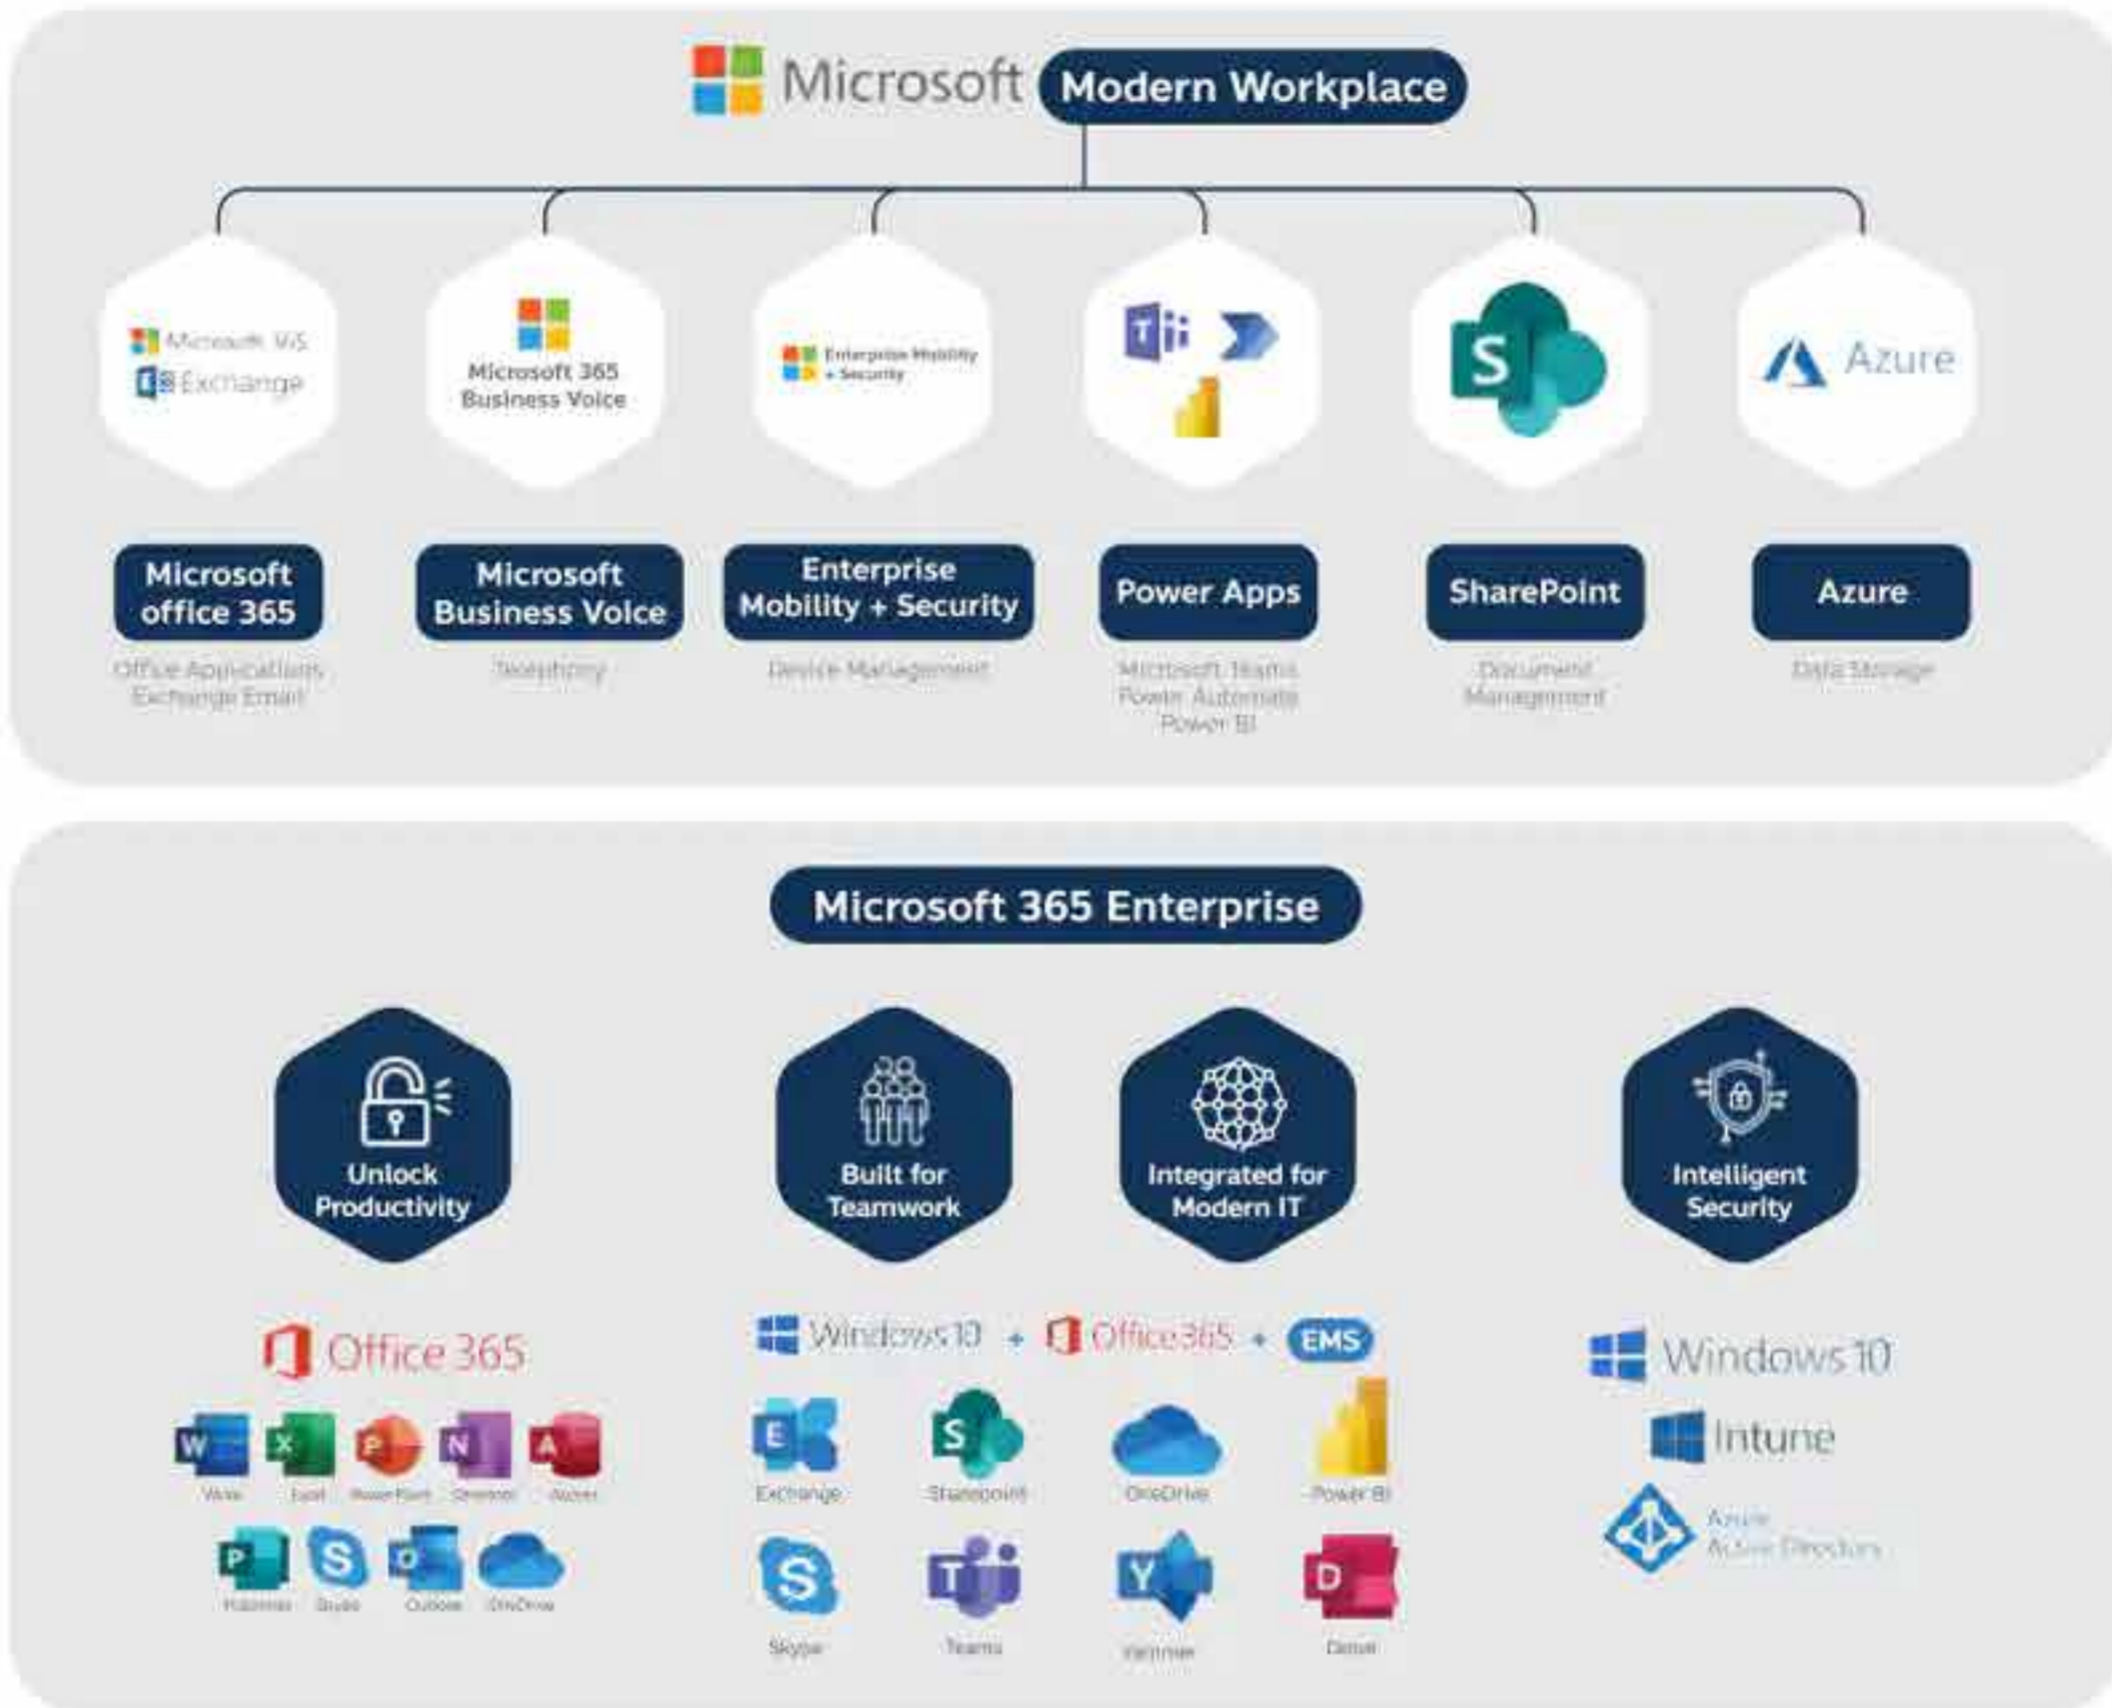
Microsoft Modern Workplace

Microsoft 365 Exchange

Microsoft 365 Business Voice

Enterprise Mobility + Security

Azure

Microsoft office 365
Office Applications Exchange Email

Microsoft Business Voice
Telephony

Enterprise Mobility + Security
Device Management

Power Apps
Microsoft Teams Power Automate Power BI

SharePoint
Document Management

Azure
Data Storage

Microsoft 365 Enterprise

Unlock Productivity

Built for Teamwork

Integrated for Modern IT

Intelligent Security

Office 365

Word Excel PowerPoint OneNote Access

Publisher Skype Outlook OneDrive

Windows 10 + Office 365 + EMS

Exchange SharePoint OneDrive Power BI

Skype Teams Yammer Delve

Windows 10

Intune

Azure Active Directory